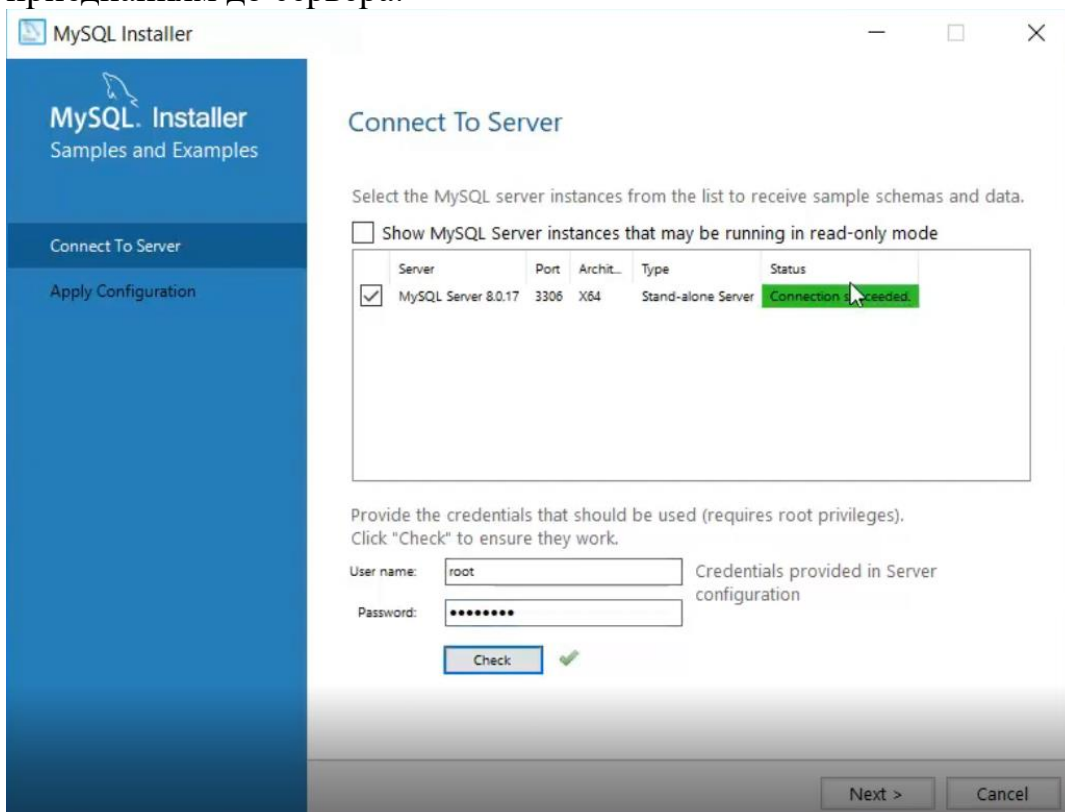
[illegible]

MySQL Installer

MySQL. Installer
Samples and Examples

Connect To Server

Apply Configuration

Connect To Server

Select the MySQL server instances from the list to receive sample schemas and data.

Show MySQL Server instances that may be running in read-only mode

| | Server | Port | Archit... | Type | Status |
|---|---|---|---|---|---|
| ✓ | MySQL Server 8.0.17 | 3306 | X64 | Stand-alone Server | Connection s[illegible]ceeded. |

Provide the credentials that should be used (requires root privileges). Click "Check" to ensure they work.

User name: root

Password: ••••••••

Credentials provided in Server configuration

Check

Next >

Cancel